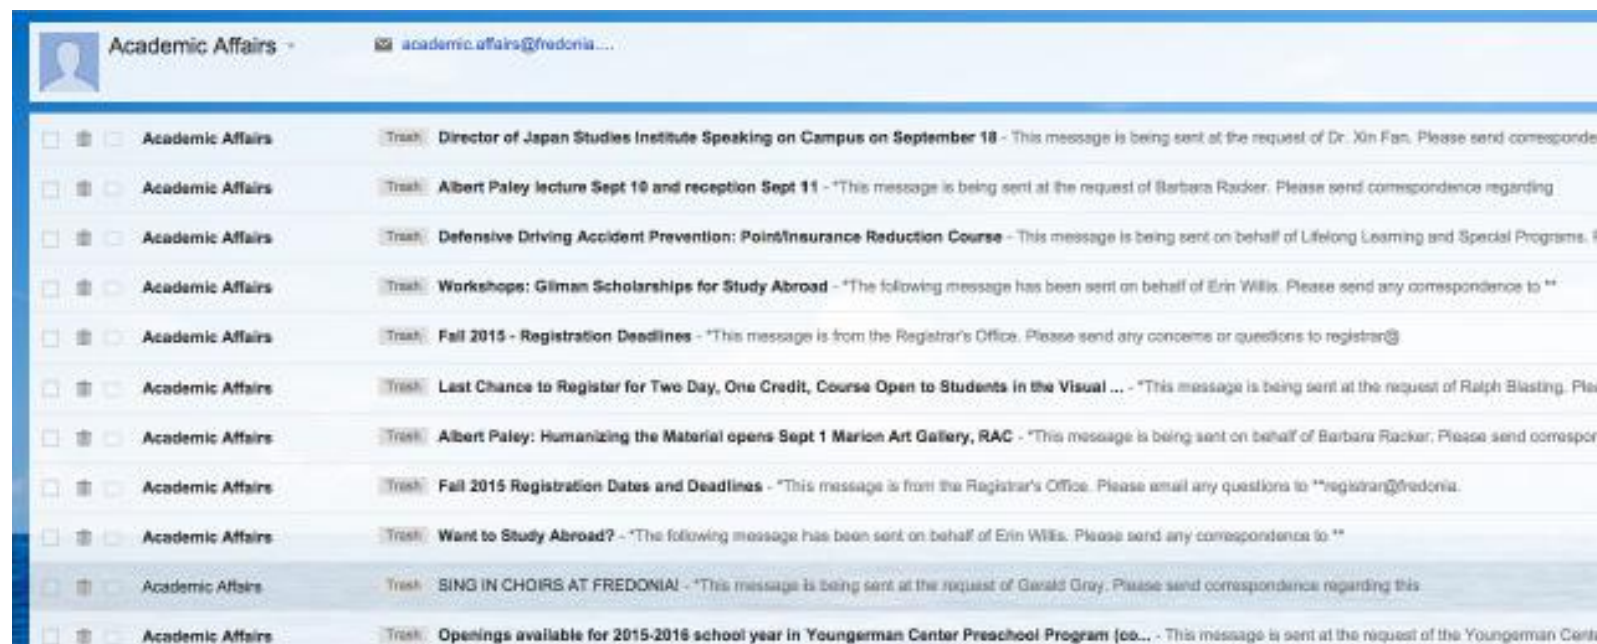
Academic Affairs

academic.affairs@fredonia....

Academic Affairs Trash Director of Japan Studies Institute Speaking on Campus on September 18 - This message is being sent at the request of Dr. Xin Fan. Please send corresponde

Academic Affairs Trash Albert Paley lecture Sept 10 and reception Sept 11 - *This message is being sent at the request of Barbara Racker. Please send correspondence regarding

Academic Affairs Trash Defensive Driving Accident Prevention: Point/Insurance Reduction Course - This message is being sent on behalf of Lifelong Learning and Special Programs.

Academic Affairs Trash Workshops: Gilman Scholarships for Study Abroad - *The following message has been sent on behalf of Erin Willis. Please send any correspondence to **

Academic Affairs Trash Fall 2015 - Registration Deadlines - *This message is from the Registrar's Office. Please send any concerns or questions to registrar@

Academic Affairs Trash Last Chance to Register for Two Day, One Credit, Course Open to Students in the Visual ... - *This message is being sent at the request of Ralph Blasting. Ple

Academic Affairs Trash Albert Paley: Humanizing the Material opens Sept 1 Marion Art Gallery, RAC - *This message is being sent on behalf of Barbara Racker; Please send correspo

Academic Affairs Trash Fall 2015 Registration Dates and Deadlines - *This message is from the Registrar's Office. Please email any questions to **registrar@fredonia.

Academic Affairs Trash Want to Study Abroad? - *The following message has been sent on behalf of Erin Willis. Please send any correspondence to **

Academic Affairs Trash SING IN CHOIRS AT FREDONIA! - *This message is being sent at the request of Gerald Gray. Please send correspondence regarding this

Academic Affairs Trash Openings available for 2015-2016 school year in Youngerman Center Preschool Program (co... - This message is sent at the request of the Youngerman Cent